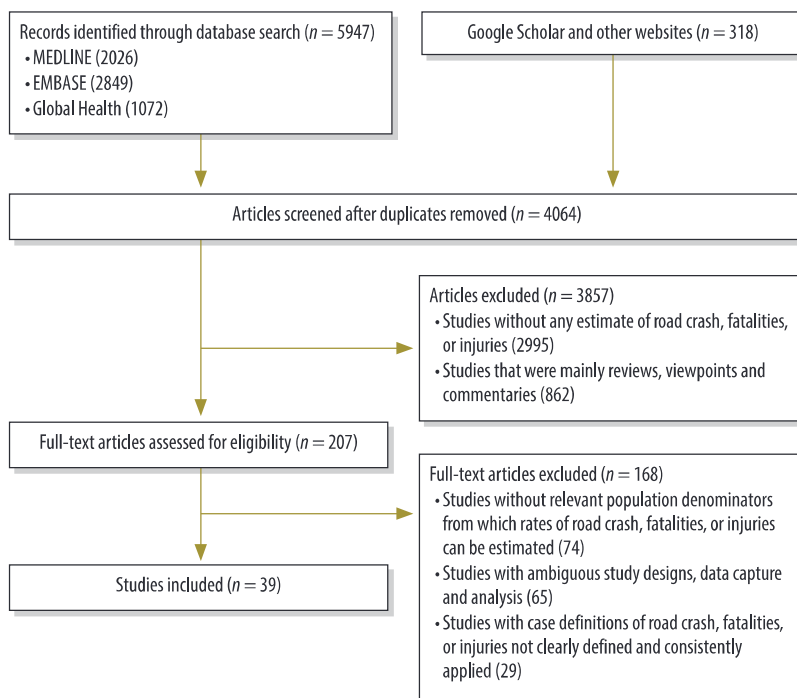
Records identified through database search ($n = 5947$)
• MEDLINE (2026)
• EMBASE (2849)
• Global Health (1072)

Google Scholar and other websites ($n = 318$)

Articles screened after duplicates removed ($n = 4064$)

Articles excluded ($n = 3857$)
• Studies without any estimate of road crash, fatalities, or injuries (2995)
• Studies that were mainly reviews, viewpoints and commentaries (862)

Full-text articles assessed for eligibility ($n = 207$)

Full-text articles excluded ($n = 168$)
• Studies without relevant population denominators from which rates of road crash, fatalities, or injuries can be estimated (74)
• Studies with ambiguous study designs, data capture and analysis (65)
• Studies with case definitions of road crash, fatalities, or injuries not clearly defined and consistently applied (29)

Studies included ($n = 39$)